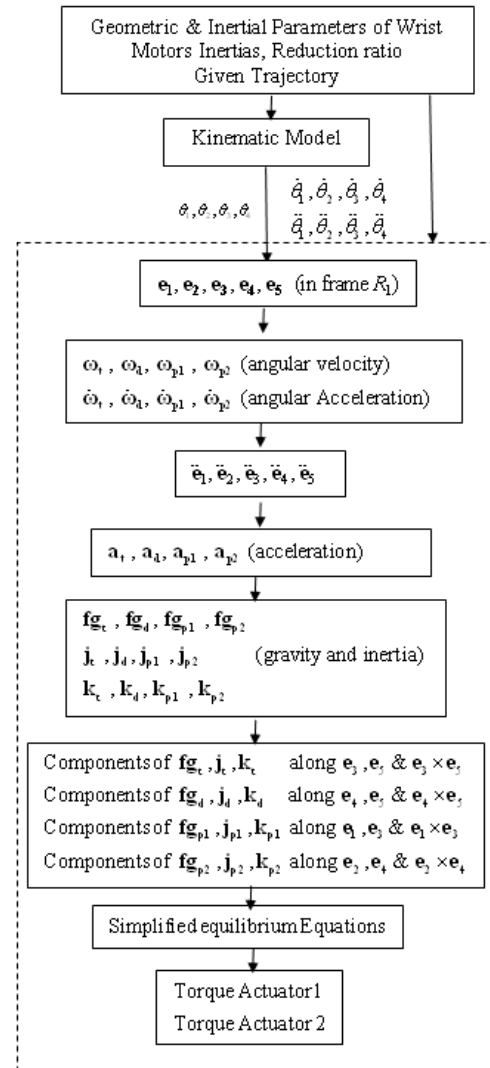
Geometric & Inertial Parameters of Wrist
Motors Inertias, Reduction ratio
Given Trajectory

Kinematic Model

$\theta_1, \theta_2, \theta_3, \theta_4$

$\dot{\theta}_1, \dot{\theta}_2, \dot{\theta}_3, \dot{\theta}_4$
$\ddot{\theta}_1, \ddot{\theta}_2, \ddot{\theta}_3, \ddot{\theta}_4$

$\mathbf{e_1}, \mathbf{e_2}, \mathbf{e_3}, \mathbf{e_4}, \mathbf{e_5}$ (in frame $R_1$)

$\boldsymbol{\omega}_t$ , $\boldsymbol{\omega}_d$ , $\boldsymbol{\omega}_{p1}$ , $\boldsymbol{\omega}_{p2}$ (angular velocity)
$\dot{\boldsymbol{\omega}}_t$ , $\dot{\boldsymbol{\omega}}_d$ , $\dot{\boldsymbol{\omega}}_{p1}$ , $\dot{\boldsymbol{\omega}}_{p2}$ (angular Acceleration)

$\ddot{\mathbf{e}}_1, \ddot{\mathbf{e}}_2, \ddot{\mathbf{e}}_3, \ddot{\mathbf{e}}_4, \ddot{\mathbf{e}}_5$

$\mathbf{a}_t$ , $\mathbf{a}_d$ , $\mathbf{a}_{p1}$ , $\mathbf{a}_{p2}$ (acceleration)

$\mathbf{fg}_t$ , $\mathbf{fg}_d$ , $\mathbf{fg}_{p1}$ , $\mathbf{fg}_{p2}$
$\mathbf{j}_t$ , $\mathbf{j}_d$ , $\mathbf{j}_{p1}$ , $\mathbf{j}_{p2}$ (gravity and inertia)
$\mathbf{k}_t$ , $\mathbf{k}_d$ , $\mathbf{k}_{p1}$ , $\mathbf{k}_{p2}$

Components of $\mathbf{fg}_t$ , $\mathbf{j}_t$ , $\mathbf{k}_t$ along $\mathbf{e}_3$ , $\mathbf{e}_5$ & $\mathbf{e}_3 \times \mathbf{e}_5$
Components of $\mathbf{fg}_d$ , $\mathbf{j}_d$ , $\mathbf{k}_d$ along $\mathbf{e}_4$ , $\mathbf{e}_5$ & $\mathbf{e}_4 \times \mathbf{e}_5$
Components of $\mathbf{fg}_{p1}$ , $\mathbf{j}_{p1}$ , $\mathbf{k}_{p1}$ along $\mathbf{e}_1$ , $\mathbf{e}_3$ & $\mathbf{e}_1 \times \mathbf{e}_3$
Components of $\mathbf{fg}_{p2}$ , $\mathbf{j}_{p2}$ , $\mathbf{k}_{p2}$ along $\mathbf{e}_2$ , $\mathbf{e}_4$ & $\mathbf{e}_2 \times \mathbf{e}_4$

Simplified equilibrium Equations

Torque Actuator 1
Torque Actuator 2